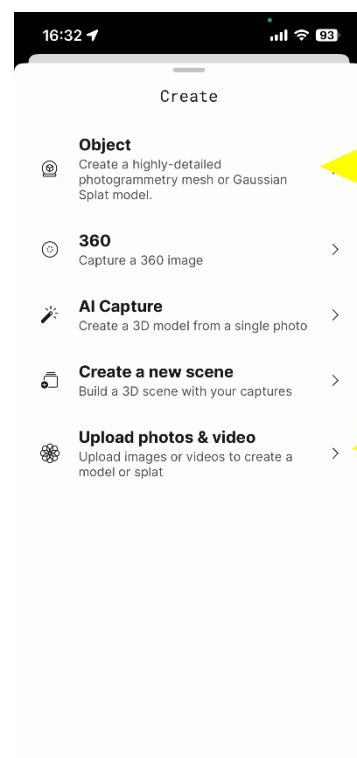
16:32

93

Create

Object
Create a highly-detailed photogrammetry mesh or Gaussian Splat model.

360
Capture a 360 image

AI Capture
Create a 3D model from a single photo

Create a new scene
Build a 3D scene with your captures

Upload photos & video
Upload images or videos to create a model or splat